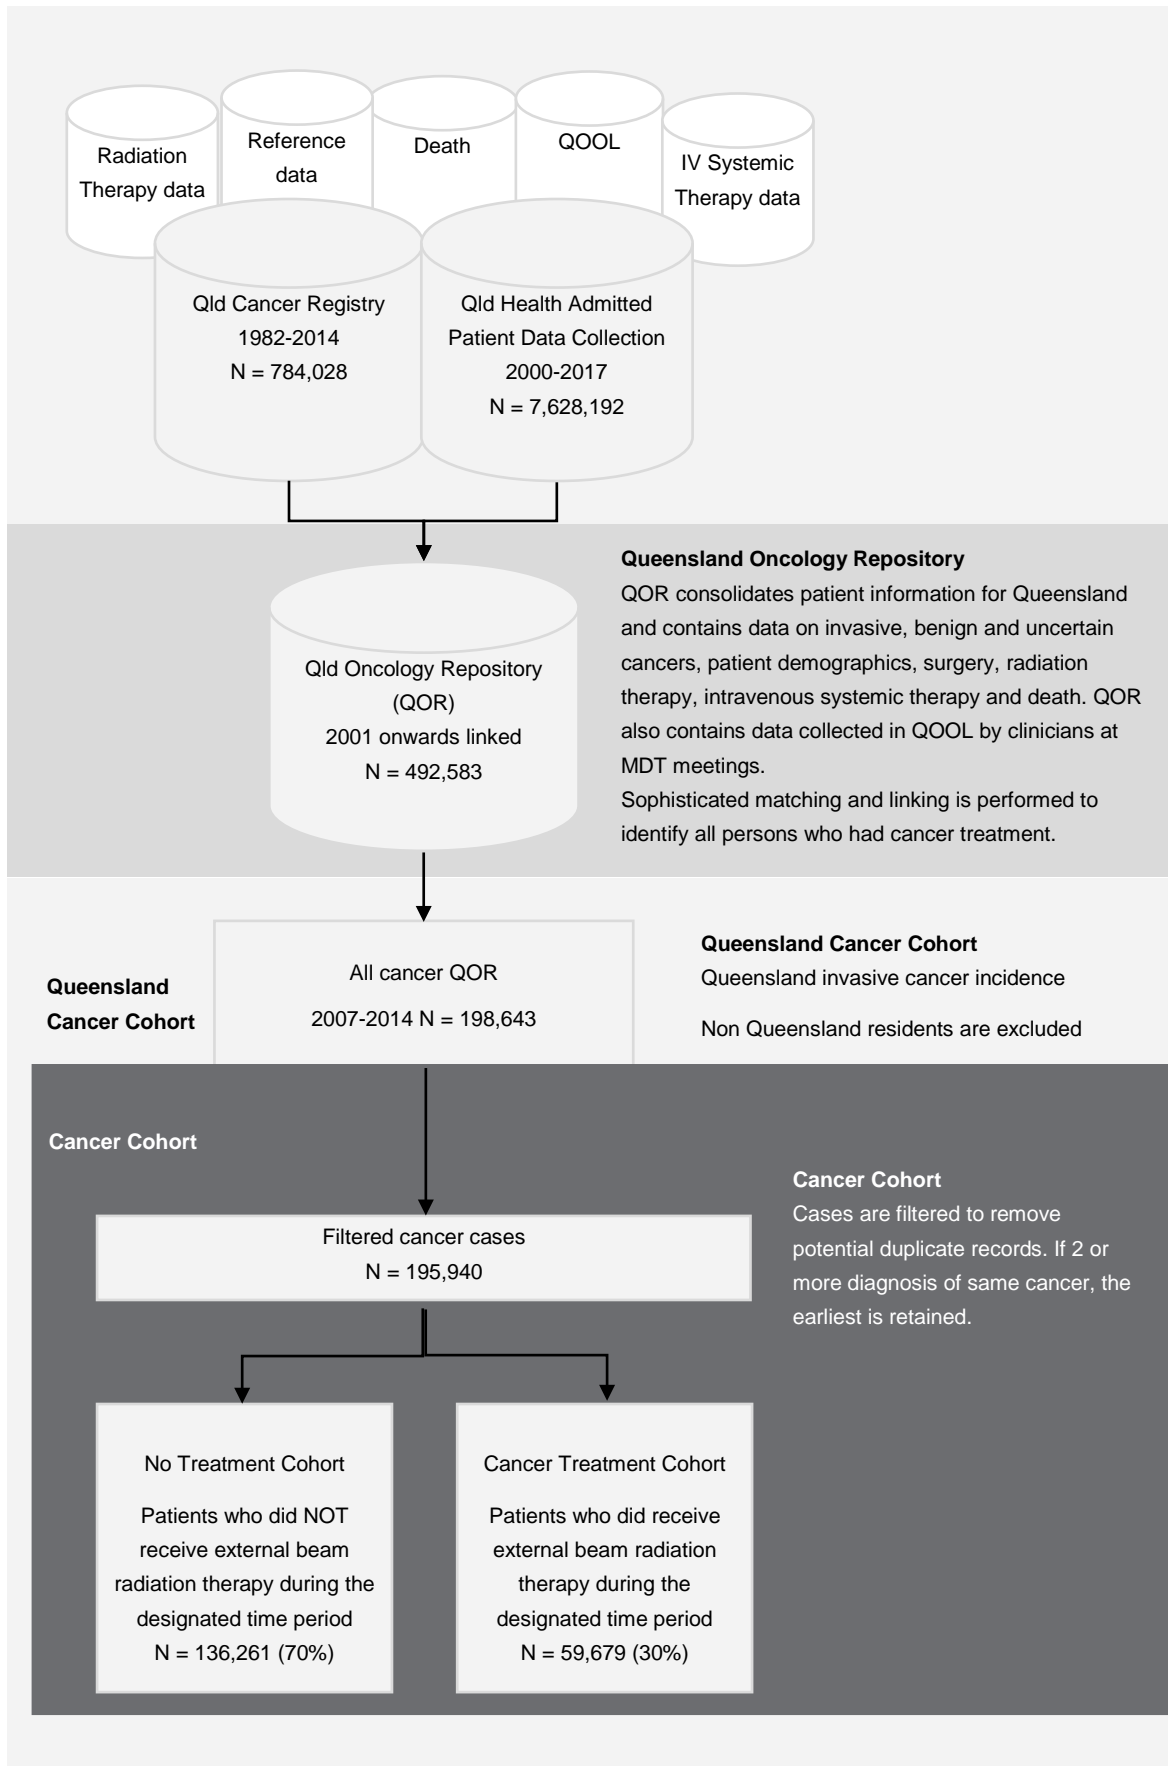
Radiation Therapy data

Reference data

Death

QOOL

IV Systemic Therapy data

Qld Cancer Registry
1982-2014
N = 784,028

Qld Health Admitted Patient Data Collection
2000-2017
N = 7,628,192

Qld Oncology Repository (QOR)
2001 onwards linked
N = 492,583

**Queensland Oncology Repository**
QOR consolidates patient information for Queensland and contains data on invasive, benign and uncertain cancers, patient demographics, surgery, radiation therapy, intravenous systemic therapy and death. QOR also contains data collected in QOOL by clinicians at MDT meetings.
Sophisticated matching and linking is performed to identify all persons who had cancer treatment.

**Queensland Cancer Cohort**

All cancer QOR
2007-2014 N = 198,643

**Queensland Cancer Cohort**
Queensland invasive cancer incidence

Non Queensland residents are excluded

**Cancer Cohort**

Filtered cancer cases
N = 195,940

**Cancer Cohort**
Cases are filtered to remove potential duplicate records. If 2 or more diagnosis of same cancer, the earliest is retained.

No Treatment Cohort

Patients who did NOT receive external beam radiation therapy during the designated time period
N = 136,261 (70%)

Cancer Treatment Cohort

Patients who did receive external beam radiation therapy during the designated time period
N = 59,679 (30%)